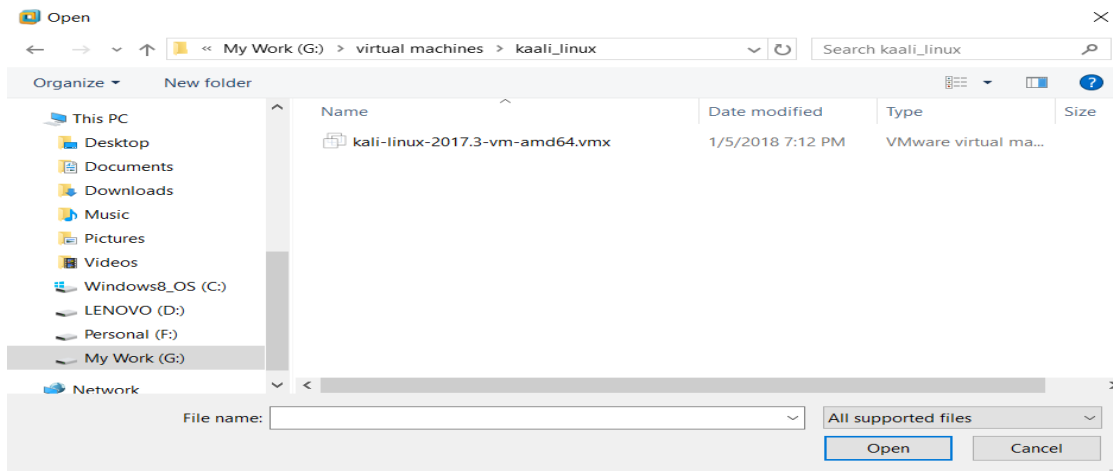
Open

« My Work (G:) > virtual machines > kaali_linux

Search kaali_linux

Organize ▾ New folder

This PC
Desktop
Documents
Downloads
Music
Pictures
Videos
Windows8_OS (C:)
LENOVO (D:)
Personal (F:)
My Work (G:)
Network

| Name | Date modified | Type | Size |
|---|---|---|---|
| kali-linux-2017.3-vm-amd64.vmx | 1/5/2018 7:12 PM | VMware virtual ma... | |

File name:
All supported files
Open
Cancel